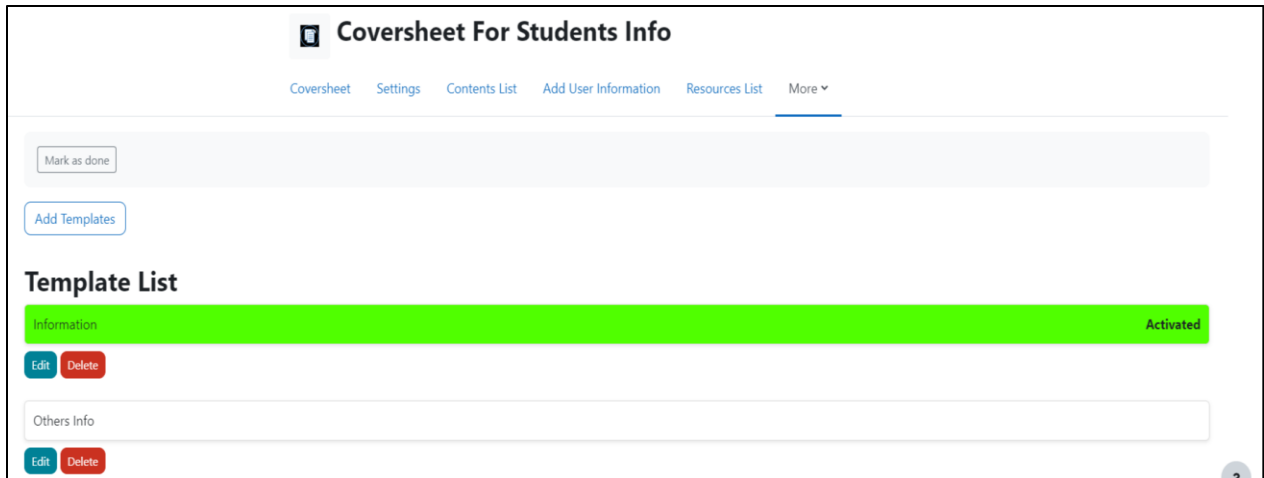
Coversheet For Students Info

Coversheet Settings Contents List Add User Information Resources List More

Mark as done

Add Templates

Template List

Information Activated

Edit Delete

Others Info

Edit Delete

?